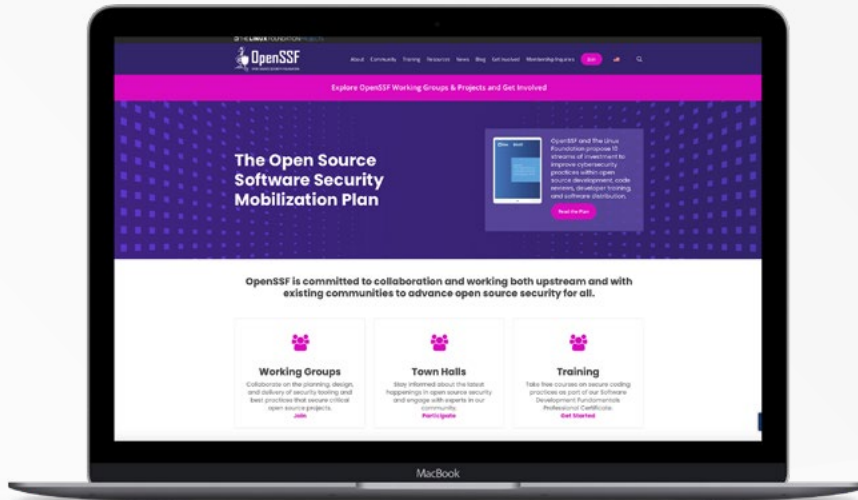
THE LINUX FOUNDATION PROJECTS

OpenSSF

About Community Training Resources News Blog Get Involved Membership Inquiries Join

Explore OpenSSF Working Groups & Projects and Get Involved

The Open Source Software Security Mobilization Plan

OpenSSF and The Linux Foundation propose 10 streams of investment to improve cybersecurity practices within open source development, code reviews, developer training, and software distribution.

Read the Plan

OpenSSF is committed to collaboration and working both upstream and with existing communities to advance open source security for all.

Working Groups

Collaborate on the planning, design, and delivery of security tooling and best practices that secure critical open source projects.

Join

Town Halls

Stay informed about the latest happenings in open source security and engage with experts in our community.

Participate

Training

Take free courses on secure coding practices as part of our Software Development Fundamentals Professional Certificate.

Get Started

MacBook